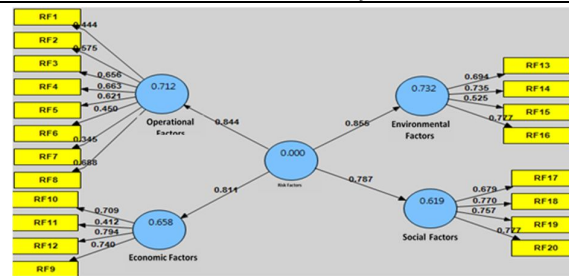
RF1
0.444
RF2
0.575
RF3
0.656
RF4
0.663
0.621
RF5
0.450
RF6
0.345
RF7
0.688
RF8
0.712
Operational Factors
0.844
0.000
Risk Factors
0.856
0.732
Environmental Factors
0.694
0.735
0.525
0.777
RF13
RF14
RF15
RF16
0.811
0.787
RF10
0.709
RF11
0.412
0.794
RF12
0.740
RF9
0.658
Economic Factors
0.619
Social Factors
0.679
0.770
0.757
0.777
RF17
RF18
RF19
RF20